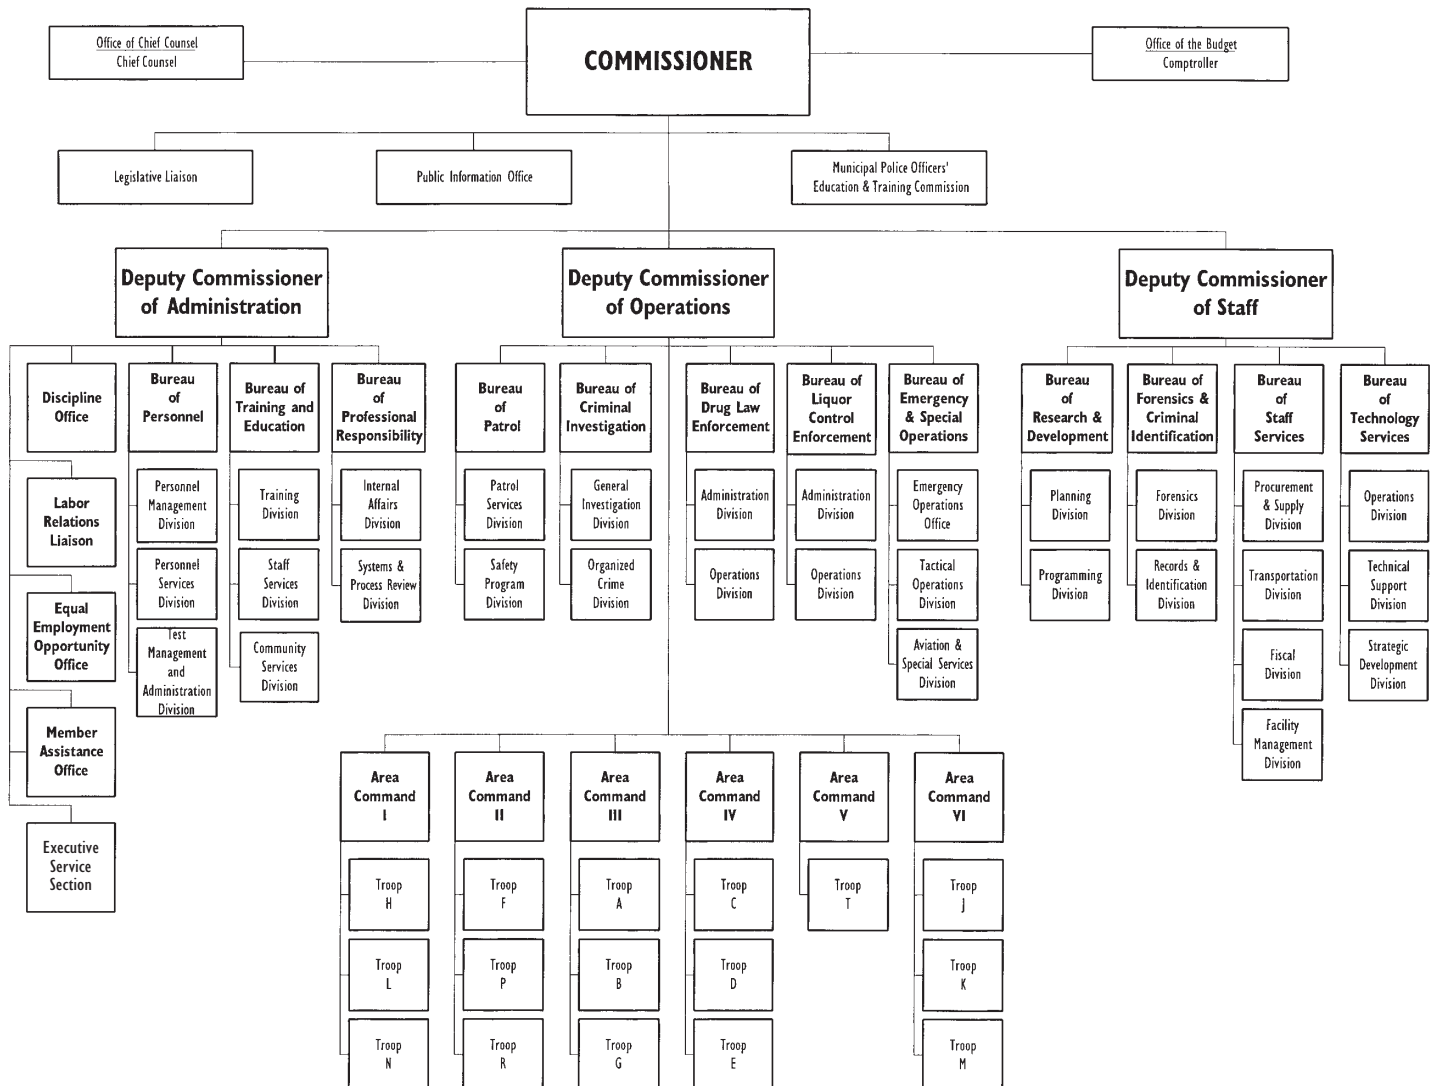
Office of Chief Counsel
Chief Counsel

COMMISSIONER

Office of the Budget
Comptroller

Legislative Liaison

Public Information Office

Municipal Police Officers' Education & Training Commission

Deputy Commissioner of Administration

Deputy Commissioner of Operations

Deputy Commissioner of Staff

Discipline Office

Labor Relations Liaison

Equal Employment Opportunity Office

Member Assistance Office

Executive Service Section

Bureau of Personnel

Personnel Management Division

Personnel Services Division

Test Management and Administration Division

Bureau of Training and Education

Training Division

Staff Services Division

Community Services Division

Bureau of Professional Responsibility

Internal Affairs Division

Systems & Process Review Division

Bureau of Patrol

Patrol Services Division

Safety Program Division

Bureau of Criminal Investigation

General Investigation Division

Organized Crime Division

Bureau of Drug Law Enforcement

Administration Division

Operations Division

Bureau of Liquor Control Enforcement

Administration Division

Operations Division

Bureau of Emergency & Special Operations

Emergency Operations Office

Tactical Operations Division

Aviation & Special Services Division

Bureau of Research & Development

Planning Division

Programming Division

Bureau of Forensics & Criminal Identification

Forensics Division

Records & Identification Division

Bureau of Staff Services

Procurement & Supply Division

Transportation Division

Fiscal Division

Facility Management Division

Bureau of Technology Services

Operations Division

Technical Support Division

Strategic Development Division

Area Command I

Troop H

Troop L

Troop N

Area Command II

Troop F

Troop P

Troop R

Area Command III

Troop A

Troop B

Troop G

Area Command IV

Troop C

Troop D

Troop E

Area Command V

Troop T

Area Command VI

Troop J

Troop K

Troop M